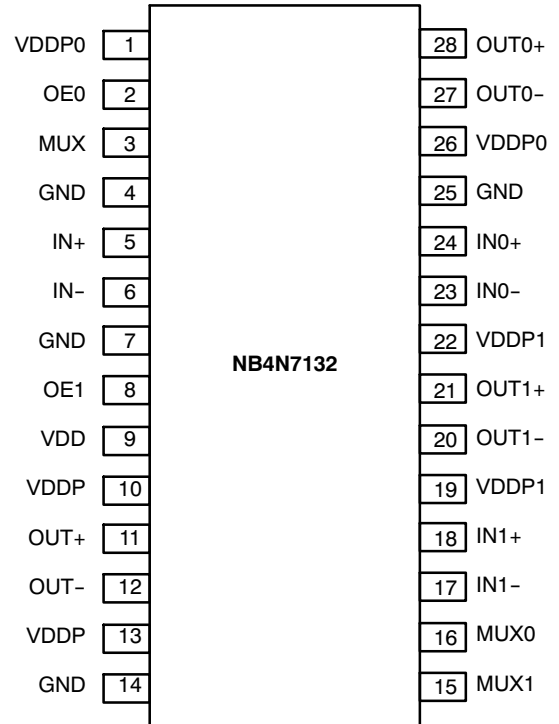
VDDP0 1
OE0 2
MUX 3
GND 4
IN+ 5
IN− 6
GND 7
OE1 8
VDD 9
VDDP 10
OUT+ 11
OUT− 12
VDDP 13
GND 14

NB4N7132

28 OUT0+
27 OUT0−
26 VDDP0
25 GND
24 IN0+
23 IN0−
22 VDDP1
21 OUT1+
20 OUT1−
19 VDDP1
18 IN1+
17 IN1−
16 MUX0
15 MUX1